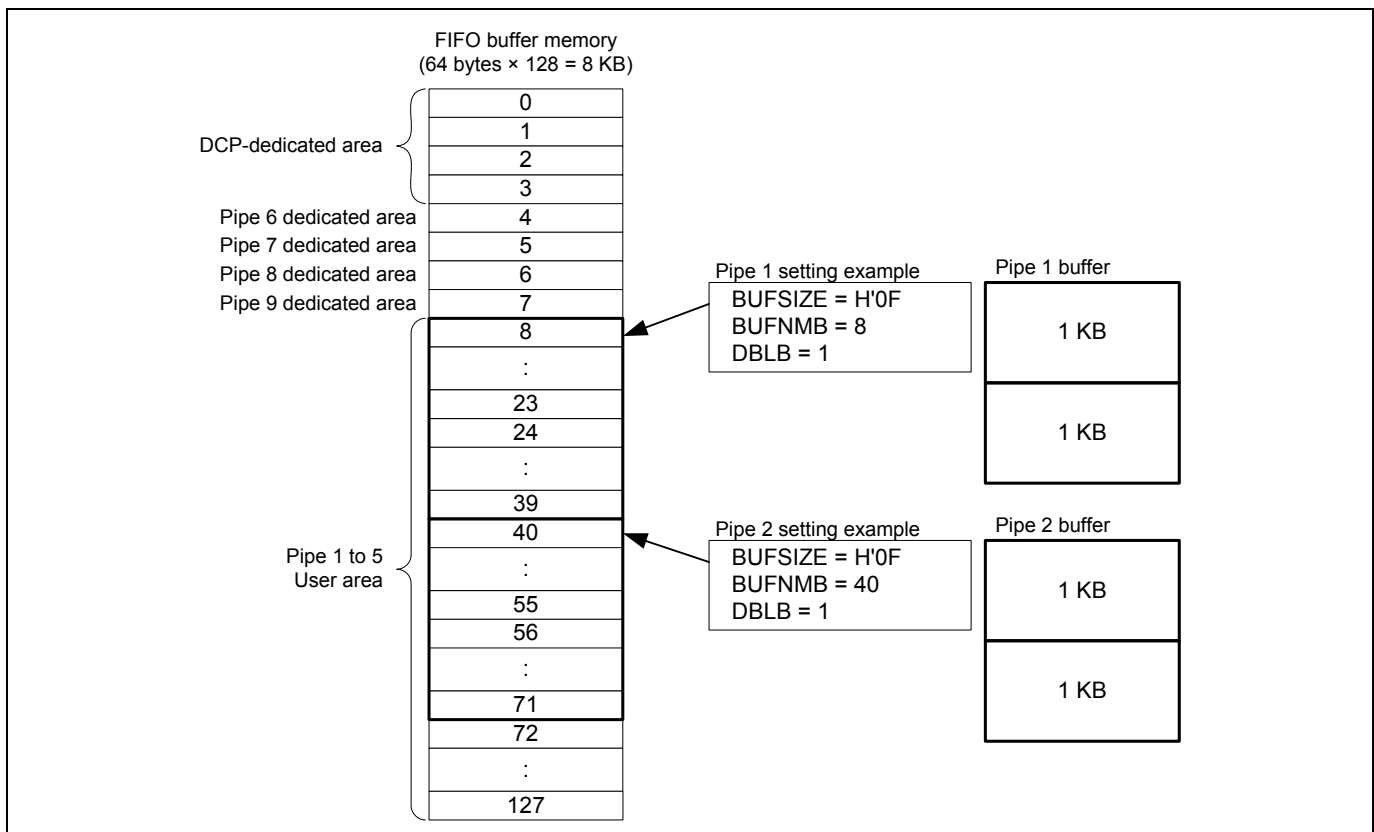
FIFO buffer memory
(64 bytes × 128 = 8 KB)

DCP-dedicated area

| 0 |
|---|
| 1 |
| 2 |
| 3 |

Pipe 6 dedicated area 4
Pipe 7 dedicated area 5
Pipe 8 dedicated area 6
Pipe 9 dedicated area 7

Pipe 1 to 5
User area

| 8 |
|---|
| : |
| 23 |
| 24 |
| : |
| 39 |
| 40 |
| : |
| 55 |
| 56 |
| : |
| 71 |
| 72 |
| : |
| 127 |

Pipe 1 setting example
BUFSIZE = H'0F
BUFNMB = 8
DBLB = 1

Pipe 1 buffer
1 KB
1 KB

Pipe 2 setting example
BUFSIZE = H'0F
BUFNMB = 40
DBLB = 1

Pipe 2 buffer
1 KB
1 KB